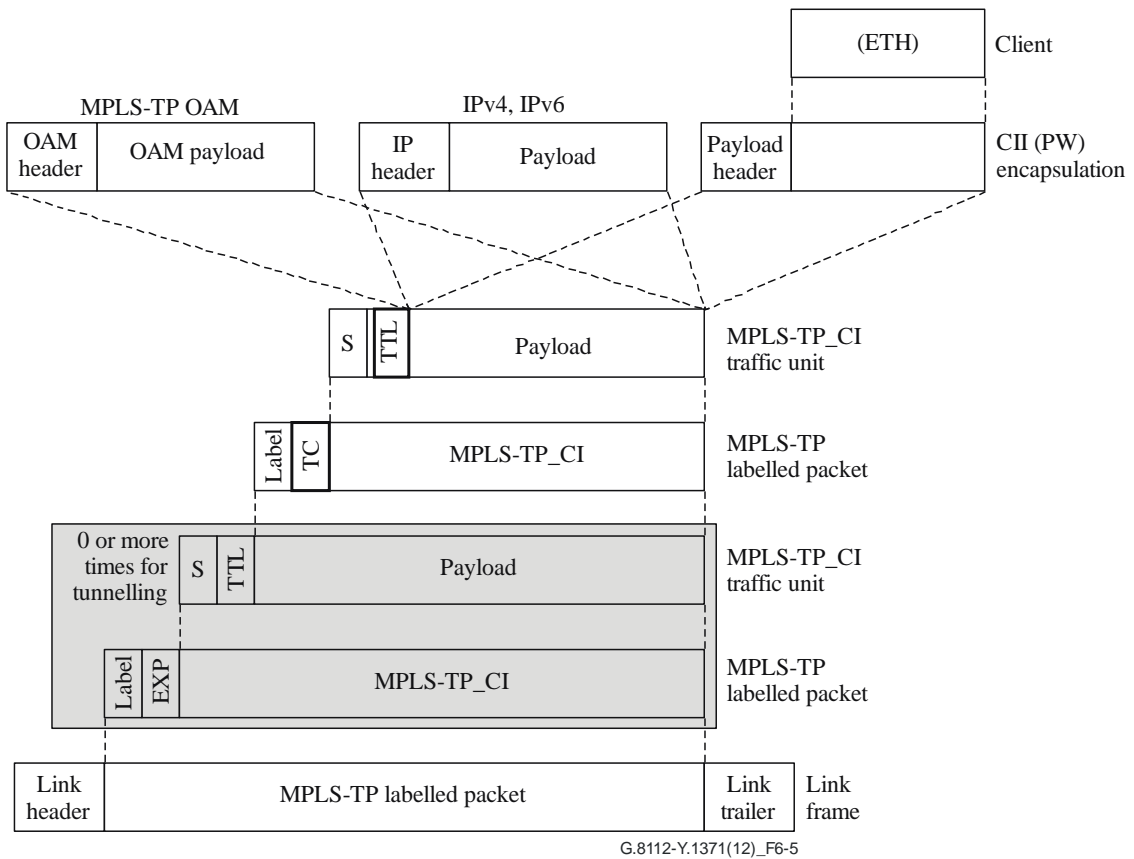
(ETH)

Client

MPLS-TP OAM

IPv4, IPv6

OAM header

OAM payload

IP header

Payload

Payload header

CII (PW) encapsulation

S

TTL

Payload

MPLS-TP_CI traffic unit

Label

TC

MPLS-TP_CI

MPLS-TP labelled packet

0 or more times for tunnelling

S

TTL

Payload

MPLS-TP_CI traffic unit

Label

EXP

MPLS-TP_CI

MPLS-TP labelled packet

Link header

MPLS-TP labelled packet

Link trailer

Link frame

G.8112-Y.1371(12)_F6-5